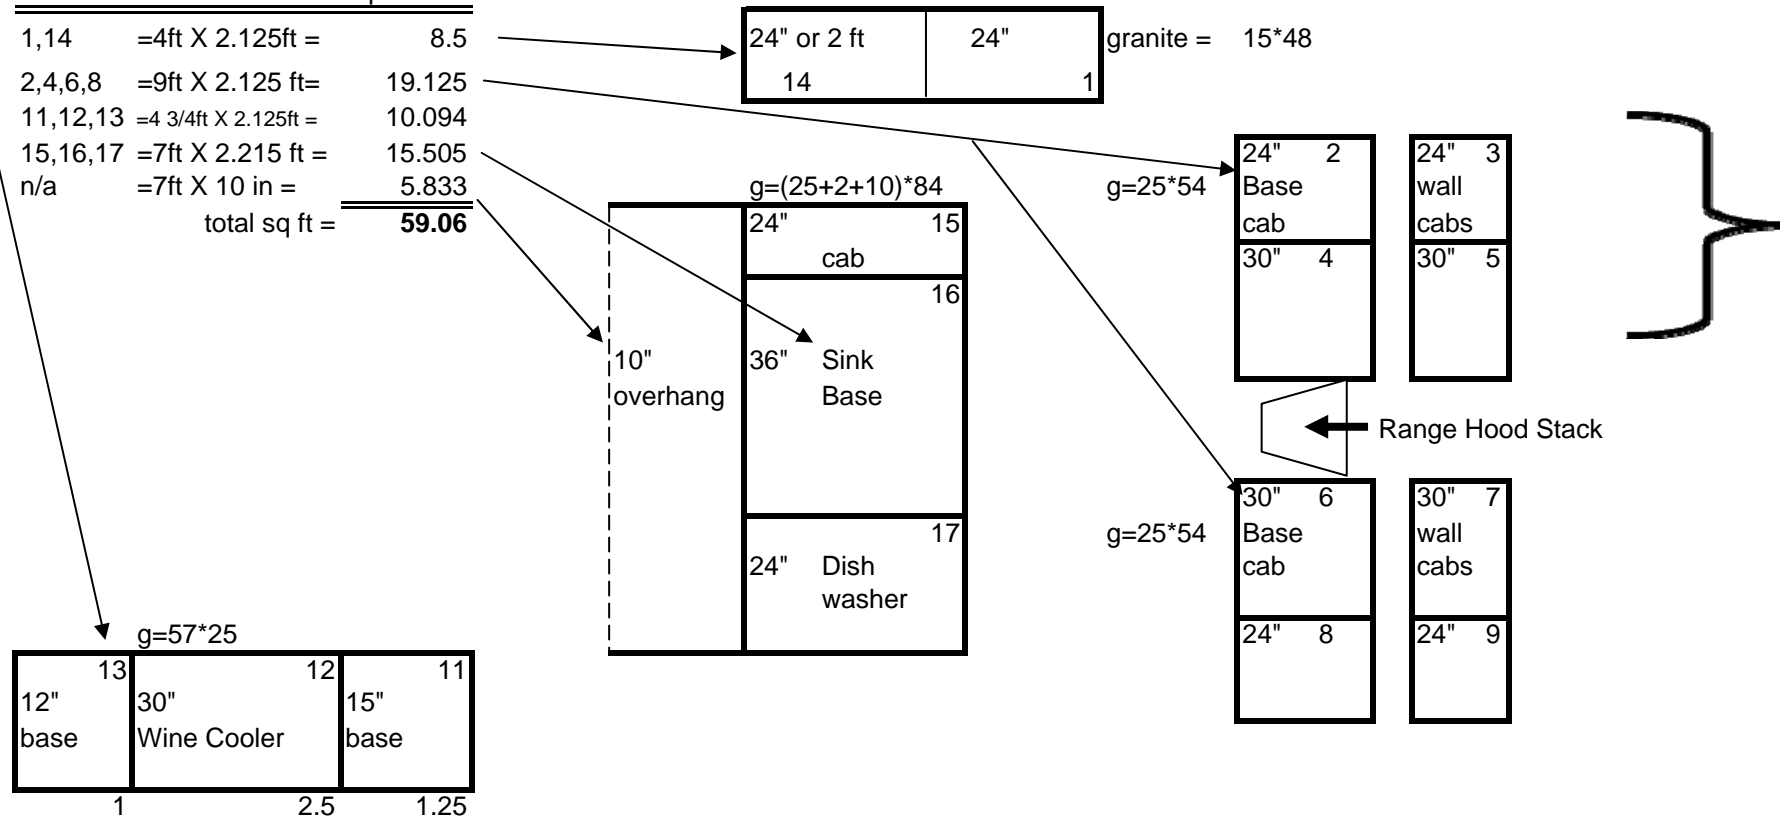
| | | |
|---|---|---|
| 1,14 | =4ft X 2.125ft = | 8.5 |
| 2,4,6,8 | =9ft X 2.125 ft= | 19.125 |
| 11,12,13 | =4 3/4ft X 2.125ft = | 10.094 |
| 15,16,17 | =7ft X 2.215 ft = | 15.505 |
| n/a | =7ft X 10 in = | 5.833 |
| | total sq ft = | **59.06** |

24" or 2 ft
14
24"
1
granite = 15*48

g=(25+2+10)*84
10" overhang
24" 15 cab
16
36" Sink Base
17
24" Dish washer

g=25*54
24" 2 Base cab
30" 4
24" 3 wall cabs
30" 5

Range Hood Stack

g=25*54
30" 6 Base cab
24" 8
30" 7 wall cabs
24" 9

g=57*25
13 12" base
12 30" Wine Cooler
11 15" base
1 2.5 1.25